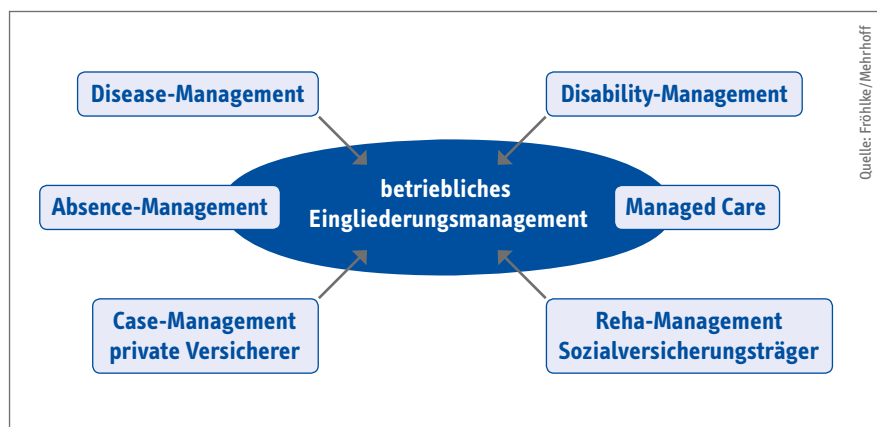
Disease-Management

Disability-Management

betriebliches Eingliederungsmanagement

Absence-Management

Managed Care

Case-Management private Versicherer

Reha-Management Sozialversicherungsträger

Quelle: Fröhlke/Mehrhoff